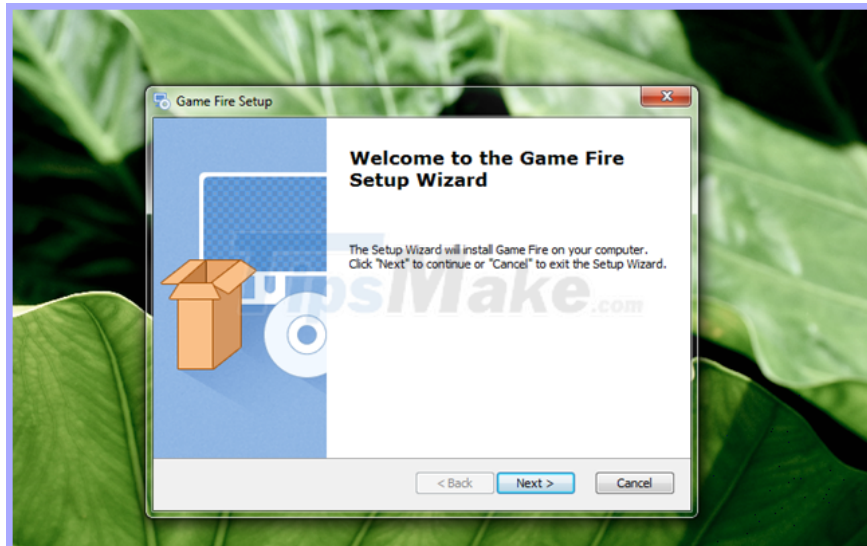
Game Fire Setup

Welcome to the Game Fire Setup Wizard

The Setup Wizard will install Game Fire on your computer. Click "Next" to continue or "Cancel" to exit the Setup Wizard.

TipsMake.com

< Back

Next >

Cancel